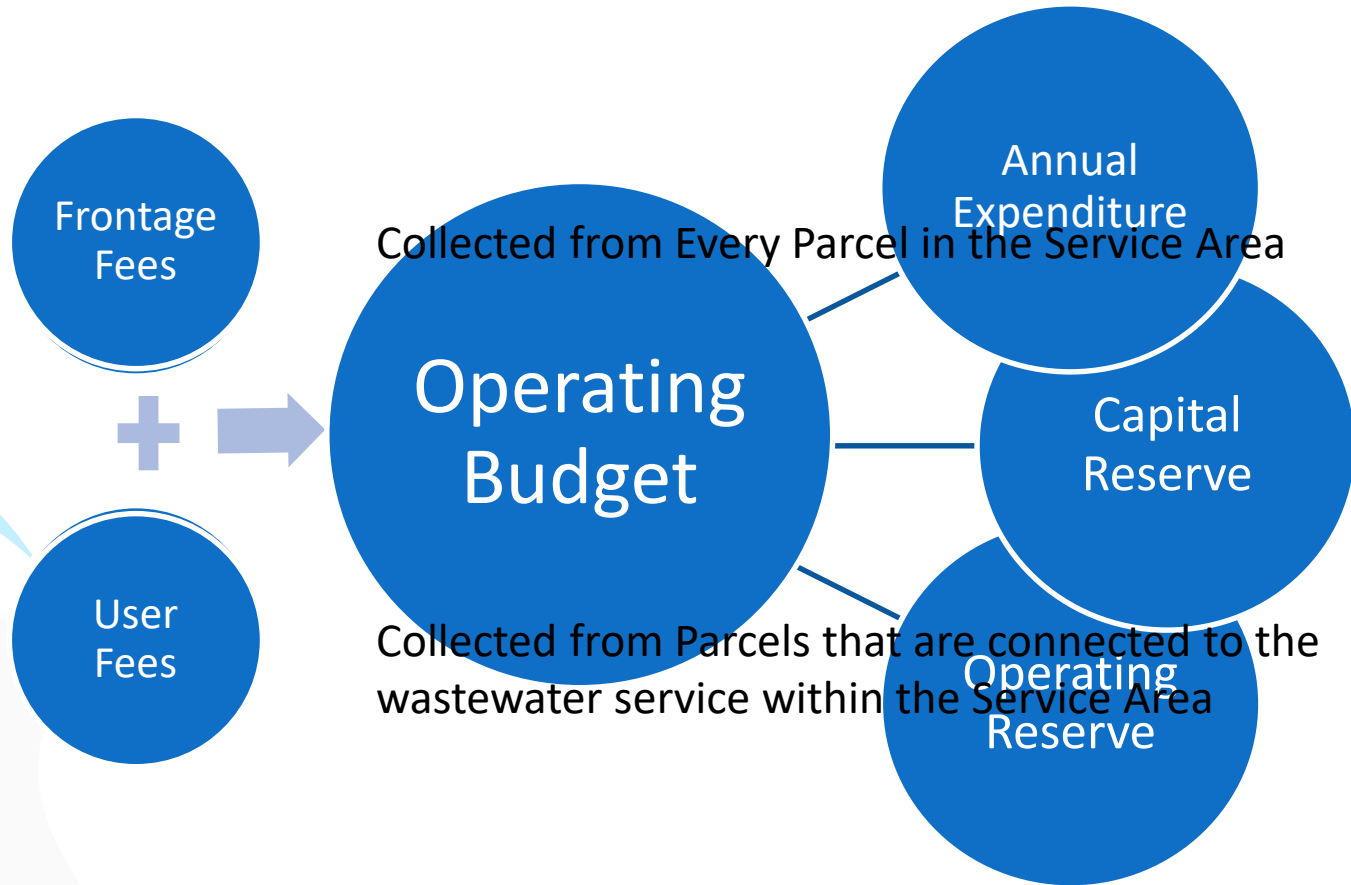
Frontage Fees

Collected from Every Parcel in the Service Area

User Fees

Collected from Parcels that are connected to the wastewater service within the Service Area

Operating Budget

Annual Expenditure

Capital Reserve

Operating Reserve